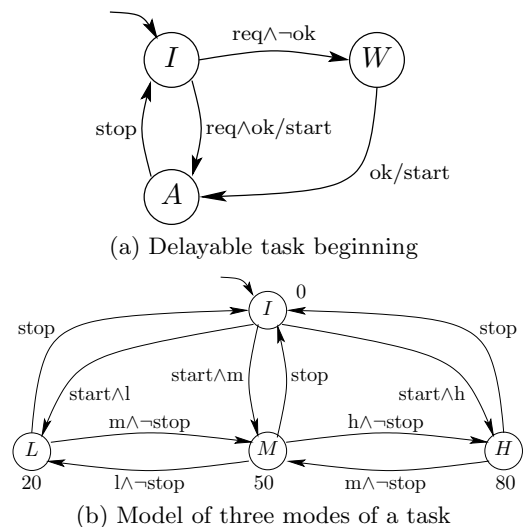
$I$

req$\wedge\neg$ok

$W$

stop

req$\wedge$ok/start

ok/start

$A$

(a) Delayable task beginning

$I$

0

stop

stop

start$\wedge$l

start$\wedge$m

stop

start$\wedge$h

m$\wedge\neg$stop

h$\wedge\neg$stop

$L$

$M$

$H$

l$\wedge\neg$stop

m$\wedge\neg$stop

20

50

80

(b) Model of three modes of a task